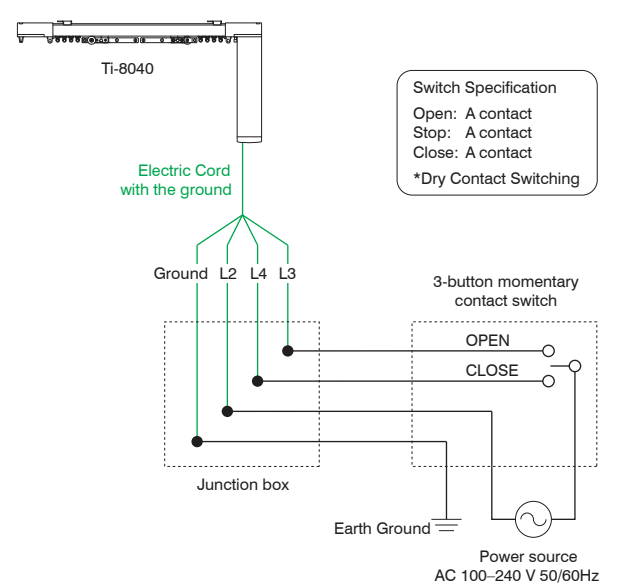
Ti-8040

Switch Specification
Open: A contact
Stop: A contact
Close: A contact
*Dry Contact Switching

Electric Cord with the ground

Ground L2 L4 L3

3-button momentary contact switch

OPEN

CLOSE

Junction box

Earth Ground

Power source
AC 100–240 V 50/60Hz